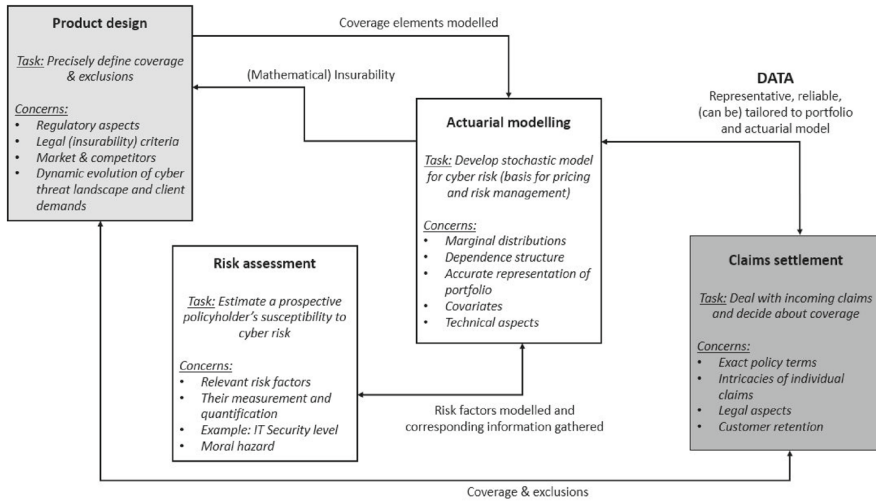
Product design

Task: Precisely define coverage & exclusions

Concerns:
- Regulatory aspects
- Legal (insurability) criteria
- Market & competitors
- Dynamic evolution of cyber threat landscape and client demands

Coverage elements modelled

(Mathematical) Insurability

DATA
Representative, reliable, (can be) tailored to portfolio and actuarial model

Actuarial modelling

Task: Develop stochastic model for cyber risk (basis for pricing and risk management)

Concerns:
- Marginal distributions
- Dependence structure
- Accurate representation of portfolio
- Covariates
- Technical aspects

Risk assessment

Task: Estimate a prospective policyholder's susceptibility to cyber risk

Concerns:
- Relevant risk factors
- Their measurement and quantification
- Example: IT Security level
- Moral hazard

Risk factors modelled and corresponding information gathered

Claims settlement

Task: Deal with incoming claims and decide about coverage

Concerns:
- Exact policy terms
- Intricacies of individual claims
- Legal aspects
- Customer retention

Coverage & exclusions